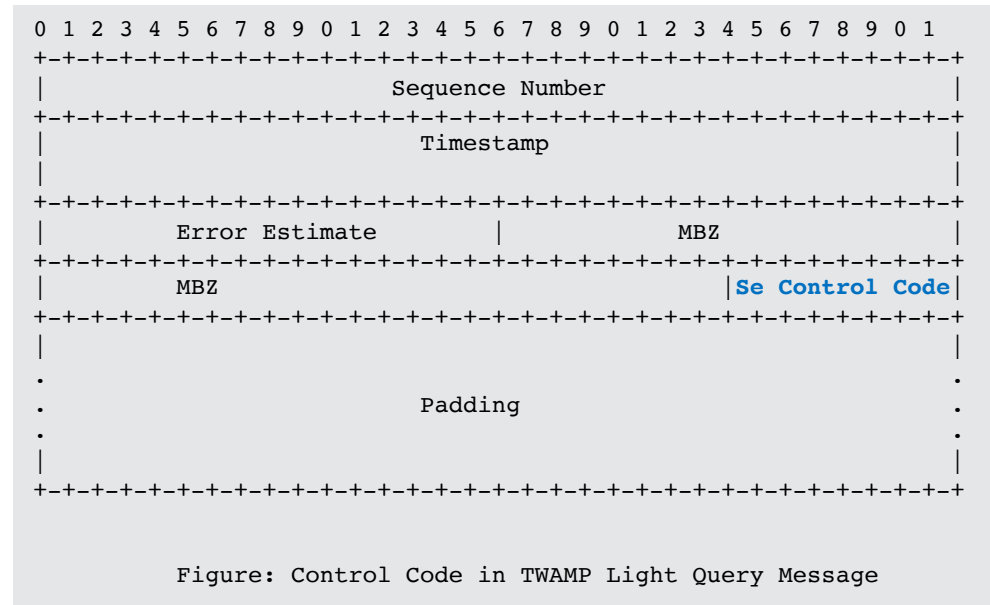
0 1 2 3 4 5 6 7 8 9 0 1 2 3 4 5 6 7 8 9 0 1 2 3 4 5 6 7 8 9 0 1
+-+-+-+-+-+-+-+-+-+-+-+-+-+-+-+-+-+-+-+-+-+-+-+-+-+-+-+-+-+-+-+-+
|                        Sequence Number                        |
+-+-+-+-+-+-+-+-+-+-+-+-+-+-+-+-+-+-+-+-+-+-+-+-+-+-+-+-+-+-+-+-+
|                          Timestamp                            |
|                                                               |
+-+-+-+-+-+-+-+-+-+-+-+-+-+-+-+-+-+-+-+-+-+-+-+-+-+-+-+-+-+-+-+-+
|         Error Estimate        |             MBZ               |
+-+-+-+-+-+-+-+-+-+-+-+-+-+-+-+-+-+-+-+-+-+-+-+-+-+-+-+-+-+-+-+-+
|         MBZ                                 |Se Control Code|
+-+-+-+-+-+-+-+-+-+-+-+-+-+-+-+-+-+-+-+-+-+-+-+-+-+-+-+-+-+-+-+-+
|                                                               |
.                                                               .
.                          Padding                              .
.                                                               .
|                                                               |
+-+-+-+-+-+-+-+-+-+-+-+-+-+-+-+-+-+-+-+-+-+-+-+-+-+-+-+-+-+-+-+-+

Figure: Control Code in TWAMP Light Query Message